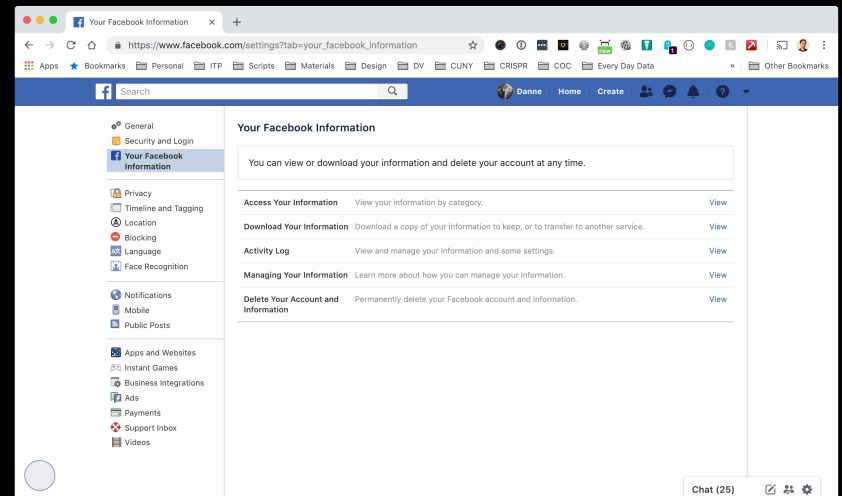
Your Facebook Information

https://www.facebook.com/settings?tab=your_facebook_information

Apps Bookmarks Personal ITP Scripts Materials Design DV CUNY CRISPR COC Every Day Data » Other Bookmarks

Search

Danne Home Create

General
Security and Login
Your Facebook Information

Privacy
Timeline and Tagging
Location
Blocking
Language
Face Recognition

Notifications
Mobile
Public Posts

Apps and Websites
Instant Games
Business Integrations
Ads
Payments
Support Inbox
Videos

Your Facebook Information

You can view or download your information and delete your account at any time.

| | | |
|---|---|---|
| Access Your Information | View your information by category. | View |
| Download Your Information | Download a copy of your information to keep, or to transfer to another service. | View |
| Activity Log | View and manage your information and some settings. | View |
| Managing Your Information | Learn more about how you can manage your information. | View |
| Delete Your Account and Information | Permanently delete your Facebook account and information. | View |

Chat (25)